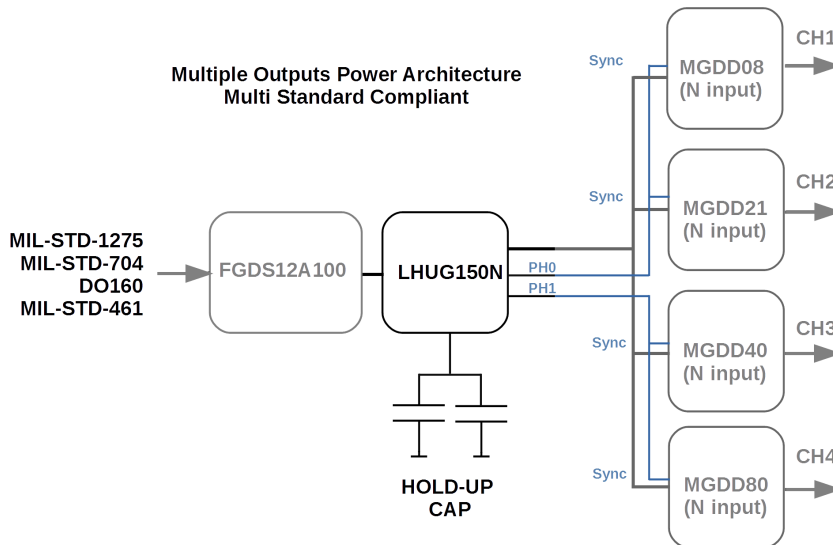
Multiple Outputs Power Architecture
Multi Standard Compliant

MIL-STD-1275
MIL-STD-704
DO160
MIL-STD-461

FGDS12A100

LHUG150N

PH0

PH1

HOLD-UP CAP

Sync

MGDD08 (N input)

CH1

Sync

MGDD21 (N input)

CH2

Sync

MGDD40 (N input)

CH3

Sync

MGDD80 (N input)

CH4